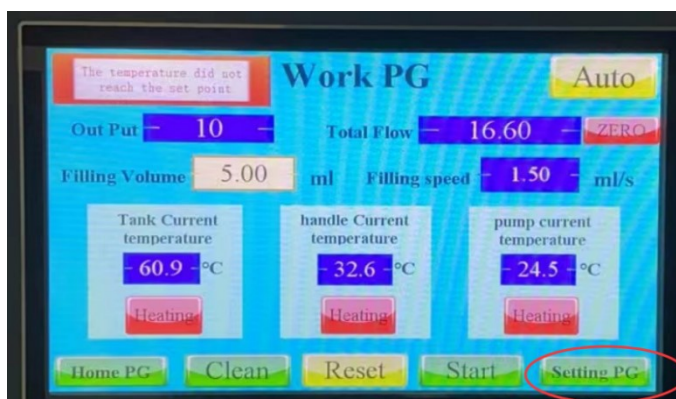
The temperature did not reach the set point

Work PG

Auto

Out Put 10

Total Flow 16.60

ZERO

Filling Volume 5.00 ml

Filling speed 1.50 ml/s

Tank Current temperature

60.9 °C

Heating

handle Current temperature

32.6 °C

Heating

pump current temperature

24.5 °C

Heating

Home PG

Clean

Reset

Start

Setting PG